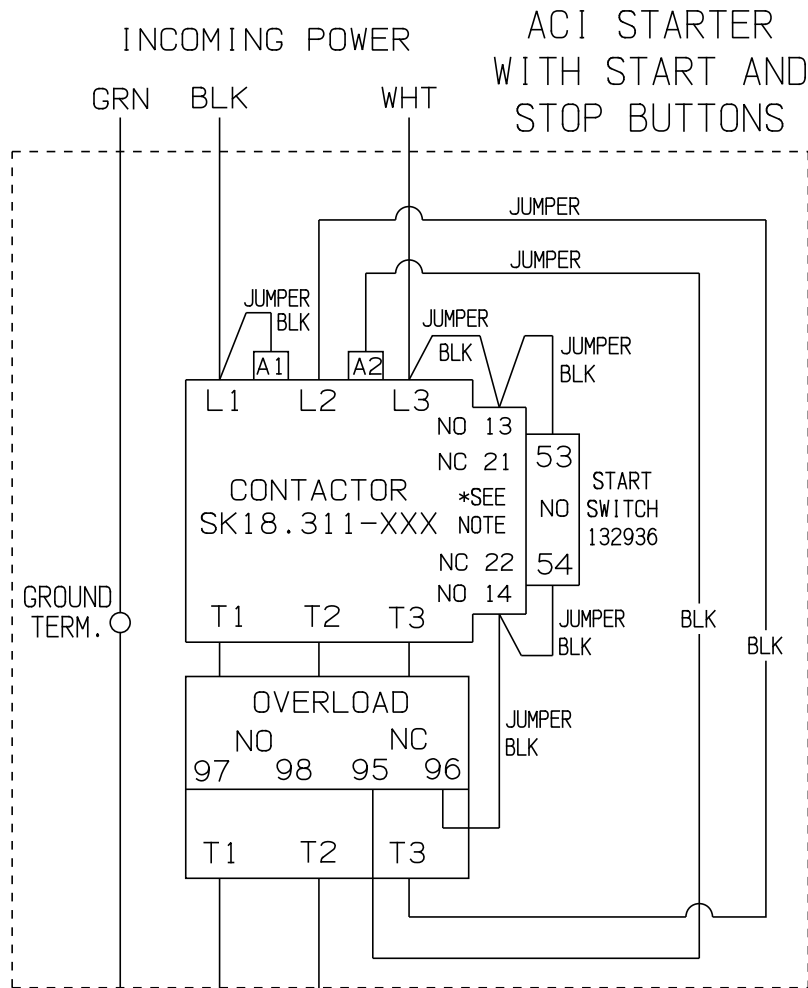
INCOMING POWER

ACI STARTER WITH START AND STOP BUTTONS

GRN BLK WHT

JUMPER

JUMPER

JUMPER BLK

A1 A2

JUMPER BLK

JUMPER BLK

L1 L2 L3

NO 13

NC 21

CONTACTOR
SK18.311-XXX

*SEE NOTE

NC 22

NO 14

53

NO

54

START SWITCH 132936

GROUND TERM.

T1 T2 T3

JUMPER BLK

BLK

BLK

OVERLOAD

NO NC

97 98 95 96

JUMPER BLK

T1 T2 T3